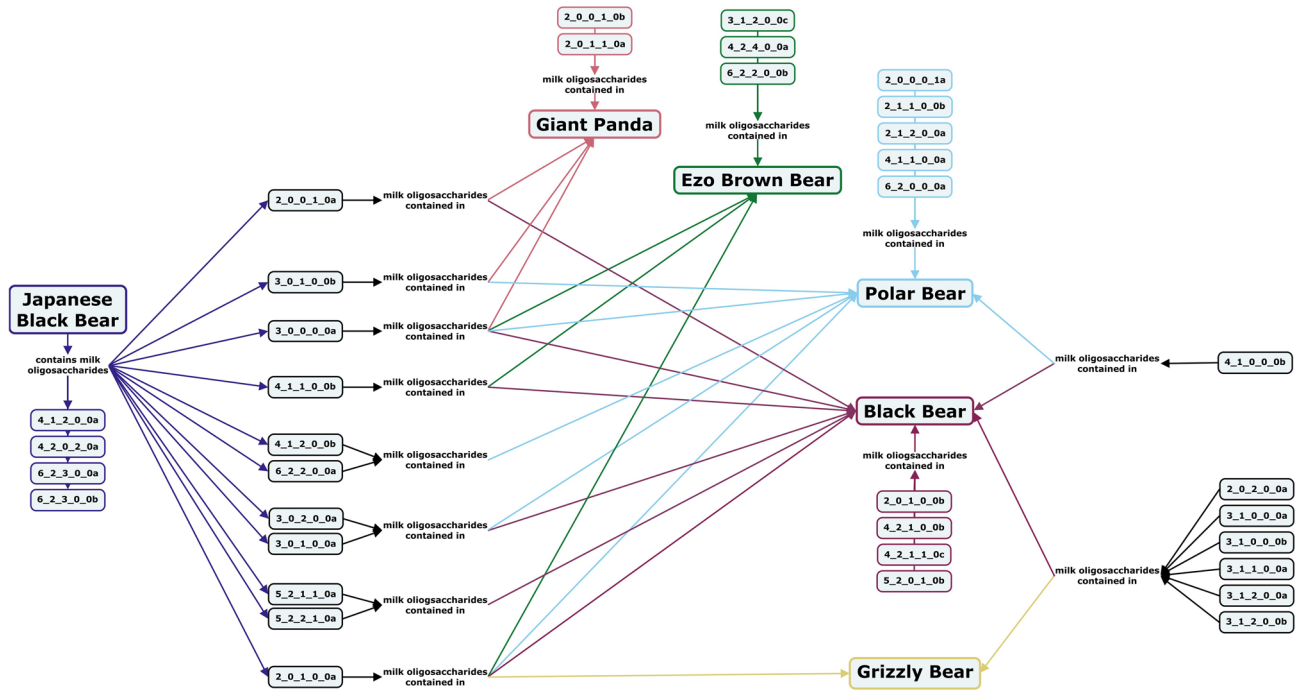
2_0_0_1_0b
2_0_1_1_0a
milk oligosaccharides contained in
Giant Panda

3_1_2_0_0c
4_2_4_0_0a
6_2_2_0_0b
milk oligosaccharides contained in
Ezo Brown Bear

2_0_0_0_1a
2_1_1_0_0b
2_1_2_0_0a
4_1_1_0_0a
6_2_0_0_0a
milk oligosaccharides contained in
Polar Bear

Japanese Black Bear
contains milk oligosaccharides
4_1_2_0_0a
4_2_0_2_0a
6_2_3_0_0a
6_2_3_0_0b

2_0_0_1_0a
milk oligosaccharides contained in
3_0_1_0_0b
milk oligosaccharides contained in
3_0_0_0_0a
milk oligosaccharides contained in
4_1_1_0_0b
milk oligosaccharides contained in
4_1_2_0_0b
6_2_2_0_0a
milk oligosaccharides contained in
3_0_2_0_0a
3_0_1_0_0a
milk oligosaccharides contained in
5_2_1_1_0a
5_2_2_1_0a
milk oliogsaccharides contained in
2_0_1_0_0a
milk oligosaccharides contained in

milk oligosaccharides contained in
4_1_0_0_0b

Black Bear
milk oliogsaccharides contained in
2_0_1_0_0b
4_2_1_0_0b
4_2_1_1_0c
5_2_0_1_0b

2_0_2_0_0a
3_1_0_0_0a
3_1_0_0_0b
3_1_1_0_0a
3_1_2_0_0a
3_1_2_0_0b
milk oligosaccharides contained in

Grizzly Bear